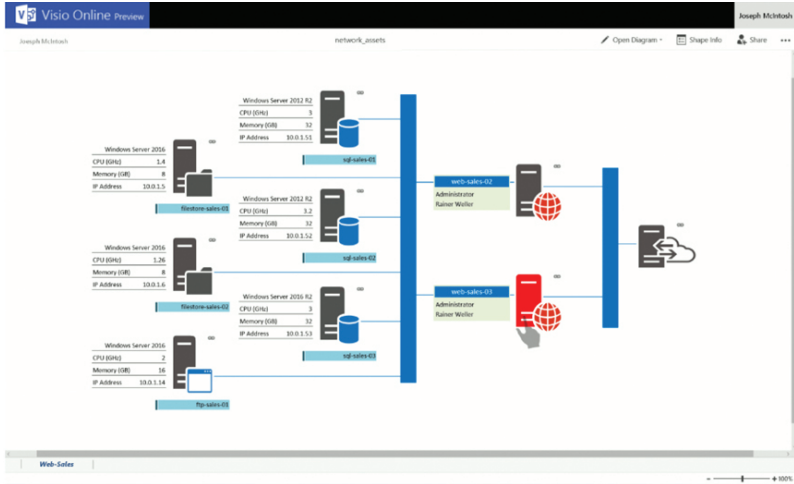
Visio Online Preview

Joseph McIntosh

Joseph McIntosh

network_assets

Open Diagram

Shape Info

Share

Windows Server 2012 R2
| CPU (GHz) | 3 |
|---|---|
| Memory (GB) | 32 |
| IP Address | 10.0.1.51 |

sql-sales-01

Windows Server 2016
| CPU (GHz) | 1.4 |
|---|---|
| Memory (GB) | 8 |
| IP Address | 10.0.1.5 |

filestore-sales-01

Windows Server 2012 R2
| CPU (GHz) | 3.2 |
|---|---|
| Memory (GB) | 32 |
| IP Address | 10.0.1.52 |

sql-sales-02

Windows Server 2016
| CPU (GHz) | 1.26 |
|---|---|
| Memory (GB) | 8 |
| IP Address | 10.0.1.6 |

filestore-sales-02

Windows Server 2016 R2
| CPU (GHz) | 3 |
|---|---|
| Memory (GB) | 32 |
| IP Address | 10.0.1.53 |

sql-sales-03

Windows Server 2016
| CPU (GHz) | 2 |
|---|---|
| Memory (GB) | 16 |
| IP Address | 10.0.1.14 |

ftp-sales-01

web-sales-02
Administrator
Rainer Weller

web-sales-03
Administrator
Rainer Weller

Web-Sales

100%